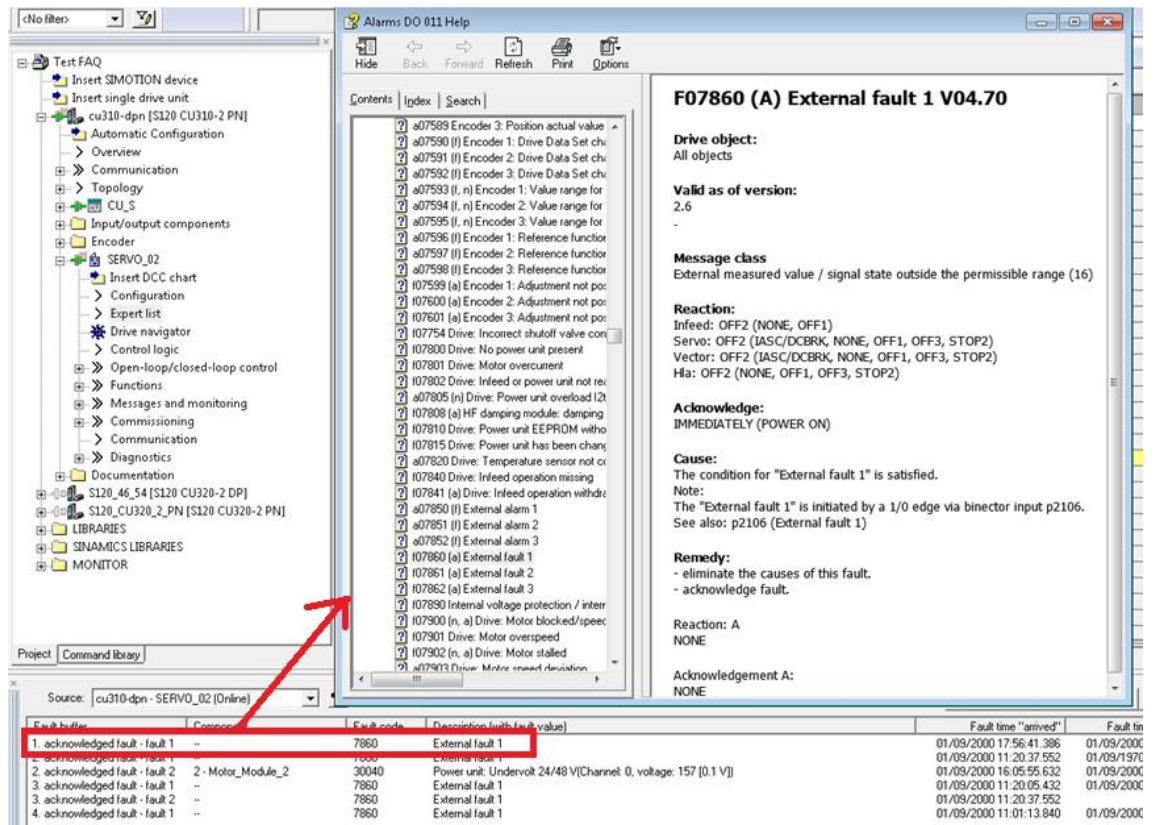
<No filter>

Test FAQ
Insert SIMOTION device
Insert single drive unit
cu310-dpn [S120 CU310-2 PN]
Automatic Configuration
Overview
Communication
Topology
CU_S
Input/output components
Encoder
SERVO_02
Insert DCC chart
Configuration
Expert list
Drive navigator
Control logic
Open-loop/closed-loop control
Functions
Messages and monitoring
Commissioning
Communication
Diagnostics
Documentation
S120_46_54 [S120 CU320-2 DP]
S120_CU320_2_PN [S120 CU320-2 PN]
LIBRARIES
SINAMICS LIBRARIES
MONITOR

Project | Command library

Alarms DO 011 Help

Hide | Back | Forward | Refresh | Print | Options

Contents | Index | Search

a07589 Encoder 3: Position actual value
f07590 (f) Encoder 1: Drive Data Set cha
f07591 (f) Encoder 2: Drive Data Set cha
f07592 (f) Encoder 3: Drive Data Set cha
f07593 (f, n) Encoder 1: Value range for
a07594 (f, n) Encoder 2: Value range for
a07595 (f, n) Encoder 3: Value range for
a07596 (f) Encoder 1: Reference function
a07597 (f) Encoder 2: Reference function
a07598 (f) Encoder 3: Reference function
f07599 (a) Encoder 1: Adjustment not pos
f07600 (a) Encoder 2: Adjustment not pos
f07601 (a) Encoder 3: Adjustment not pos
f07754 Drive: Incorrect shutoff valve con
f07800 Drive: No power unit present
f07801 Drive: Motor overcurrent
f07802 Drive: Infeed or power unit not rea
a07805 (n) Drive: Power unit overload I2t
f07808 (a) HF damping module: damping
f07810 Drive: Power unit EEPROM witho
f07815 Drive: Power unit has been chang
a07820 Drive: Temperature sensor not co
f07840 Drive: Infeed operation missing
f07841 (a) Drive: Infeed operation withdra
a07850 (f) External alarm 1
a07851 (f) External alarm 2
a07852 (f) External alarm 3
f07860 (a) External fault 1
f07861 (a) External fault 2
f07862 (a) External fault 3
f07890 Internal voltage protection / interr
f07900 (n, a) Drive: Motor blocked/speed
f07901 Drive: Motor overspeed
f07902 (n, a) Drive: Motor stalled
a07903 Drive: Motor speed deviation

F07860 (A) External fault 1 V04.70

Drive object:
All objects

Valid as of version:
2.6
-

Message class
External measured value / signal state outside the permissible range (16)

Reaction:
Infeed: OFF2 (NONE, OFF1)
Servo: OFF2 (IASC/DCBRK, NONE, OFF1, OFF3, STOP2)
Vector: OFF2 (IASC/DCBRK, NONE, OFF1, OFF3, STOP2)
Hla: OFF2 (NONE, OFF1, OFF3, STOP2)

Acknowledge:
IMMEDIATELY (POWER ON)

Cause:
The condition for "External fault 1" is satisfied.
Note:
The "External fault 1" is initiated by a 1/0 edge via binector input p2106.
See also: p2106 (External fault 1)

Remedy:
- eliminate the causes of this fault.
- acknowledge fault.

Reaction: A
NONE

Acknowledgement A:
NONE

Source: cu310-dpn - SERVO_02 (Online)

| Fault buffer | Component | Fault code | Description (with fault value) | Fault time "arrived" | Fault tim |
|---|---|---|---|---|---|
| 1. acknowledged fault - fault 1 | -- | 7860 | External fault 1 | 01/09/2000 17:56:41.386 | 01/09/2000 |
| 2. acknowledged fault - fault 1 | -- | 7860 | External fault 1 | 01/09/2000 11:20:37.552 | 01/09/1970 |
| 2. acknowledged fault - fault 2 | 2 - Motor_Module_2 | 30040 | Power unit: Undervolt 24/48 V(Channel: 0, voltage: 157 [0.1 V]) | 01/09/2000 16:05:55.632 | 01/09/2000 |
| 3. acknowledged fault - fault 1 | -- | 7860 | External fault 1 | 01/09/2000 11:20:05.432 | 01/09/2000 |
| 3. acknowledged fault - fault 2 | -- | 7860 | External fault 1 | 01/09/2000 11:20:37.552 | |
| 4. acknowledged fault - fault 1 | -- | 7860 | External fault 1 | 01/09/2000 11:01:13.840 | 01/09/2000 |